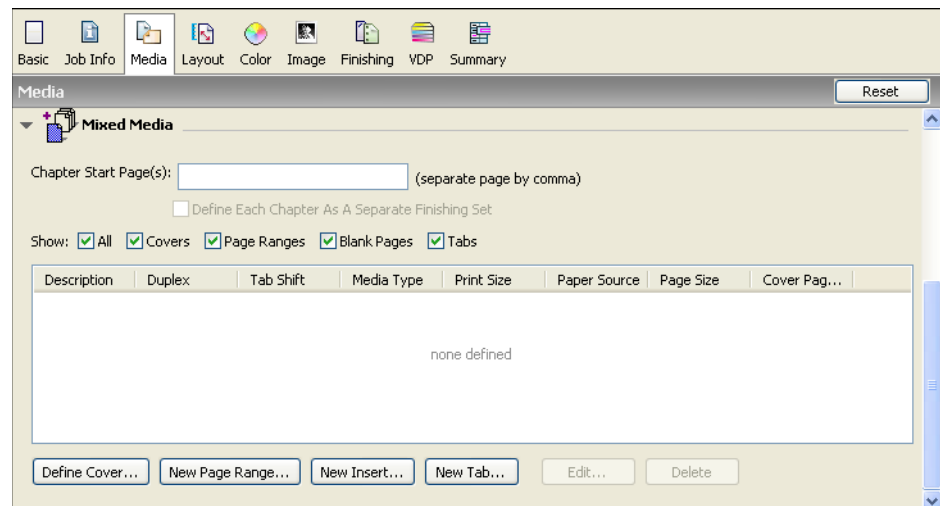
Basic Job Info Media Layout Color Image Finishing VDP Summary

Media

Reset

Mixed Media

Chapter Start Page(s): (separate page by comma)

Define Each Chapter As A Separate Finishing Set

Show: All Covers Page Ranges Blank Pages Tabs

| Description | Duplex | Tab Shift | Media Type | Print Size | Paper Source | Page Size | Cover Pag... |
|---|---|---|---|---|---|---|---|

none defined

Define Cover... New Page Range... New Insert... New Tab... Edit... Delete